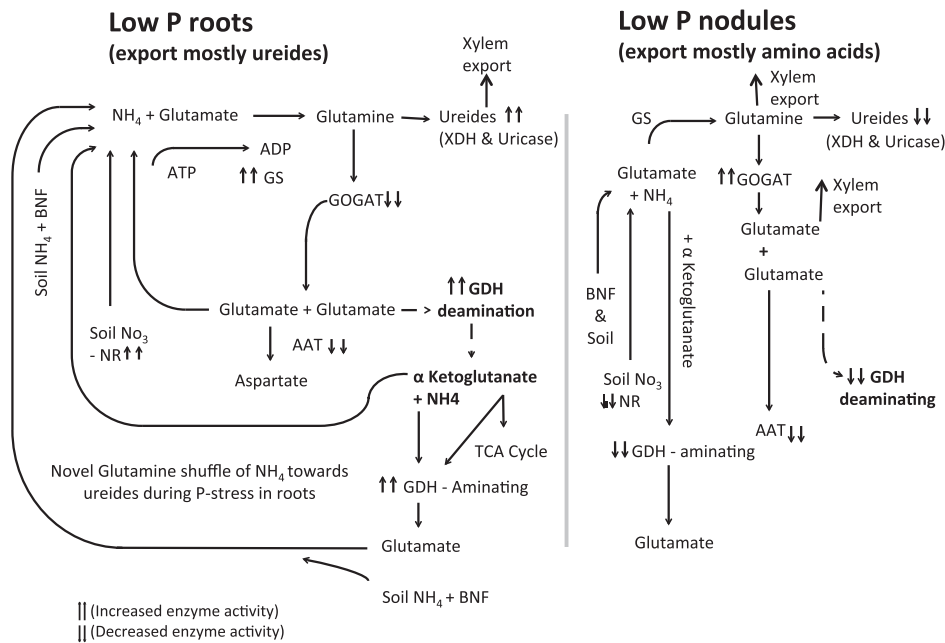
Low P roots
(export mostly ureides)

Xylem export

$NH_4$ + Glutamate → Glutamine → Ureides ↑↑ (XDH & Uricase)

ATP → ADP
↑↑ GS

GOGAT↓↓

Soil $NH_4$ + BNF

Soil $No_3$ - NR↑↑

Glutamate + Glutamate → ↑↑GDH deamination

AAT ↓↓

Aspartate

α Ketoglutanate + NH4

TCA Cycle

Novel Glutamine shuffle of $NH_4$ towards ureides during P-stress in roots

↑↑ GDH - Aminating

Glutamate

Soil $NH_4$ + BNF

↑↑ (Increased enzyme activity)
↓↓ (Decreased enzyme activity)

Low P nodules
(export mostly amino acids)

Xylem export

GS

Glutamine → Ureides ↓↓ (XDH & Uricase)

Glutamate + $NH_4$

↑↑GOGAT

Xylem export

Glutamate + Glutamate

+ α Ketoglutanate

BNF & Soil

Soil $No_3$ ↓↓NR

↓↓ GDH deaminating

AAT↓↓

↓↓GDH - aminating

Glutamate